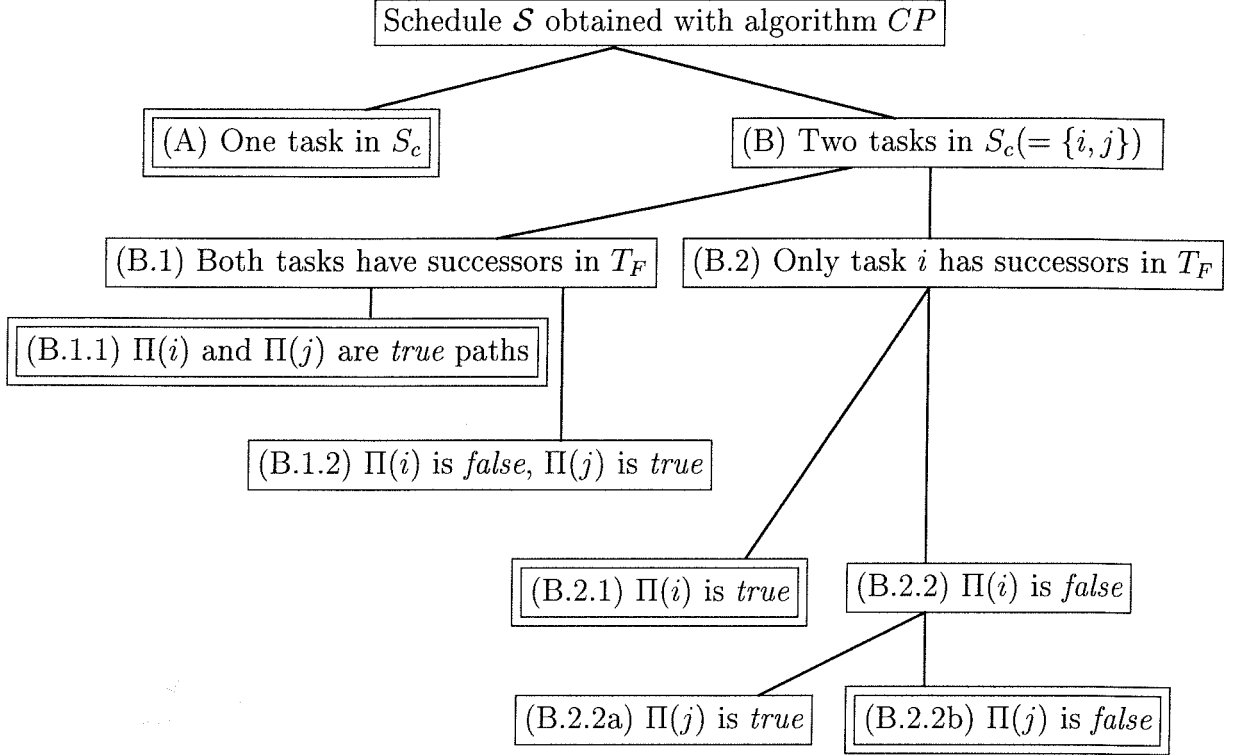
Schedule $\mathcal{S}$ obtained with algorithm $CP$

(A) One task in $S_c$

(B) Two tasks in $S_c(=\{i,j\})$

(B.1) Both tasks have successors in $T_F$

(B.2) Only task $i$ has successors in $T_F$

(B.1.1) $\Pi(i)$ and $\Pi(j)$ are *true* paths

(B.1.2) $\Pi(i)$ is *false*, $\Pi(j)$ is *true*

(B.2.1) $\Pi(i)$ is *true*

(B.2.2) $\Pi(i)$ is *false*

(B.2.2a) $\Pi(j)$ is *true*

(B.2.2b) $\Pi(j)$ is *false*